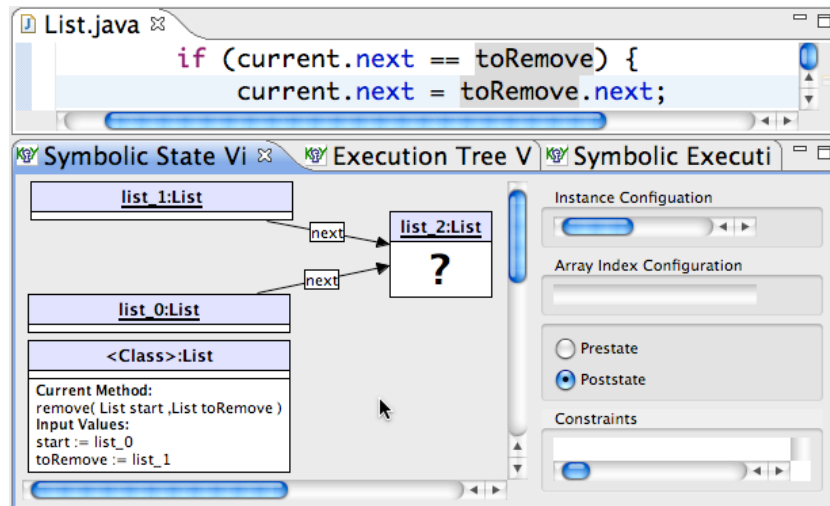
List.java

if (current.next == toRemove) {
current.next = toRemove.next;

Symbolic State Vi
Execution Tree V
Symbolic Executi

list_1:List

next

list_2:List

?

next

list_0:List

<Class>:List

Current Method:
remove( List start ,List toRemove )
Input Values:
start := list_0
toRemove := list_1

Instance Configuation

Array Index Configuration

Prestate

Poststate

Constraints